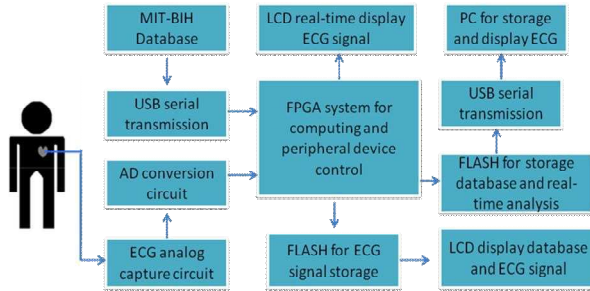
MIT-BIH Database

USB serial transmission

AD conversion circuit

ECG analog capture circuit

LCD real-time display ECG signal

FPGA system for computing and peripheral device control

FLASH for ECG signal storage

PC for storage and display ECG

USB serial transmission

FLASH for storage database and real-time analysis

LCD display database and ECG signal